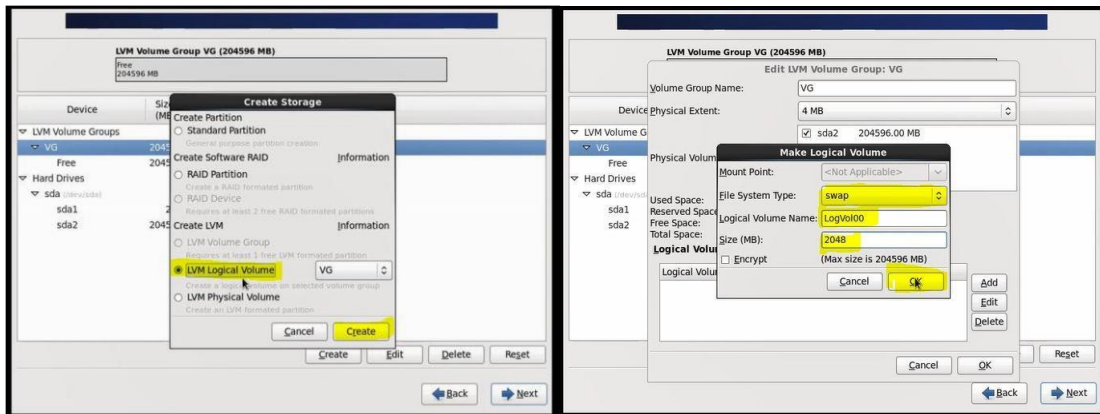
LVM Volume Group VG (204596 MB)

Free
204596 MB

Device

Siz
(MB

LVM Volume Groups

VG

204

Free

204

Hard Drives

sda (/dev/sda)

sda1

2

sda2

204

Create Storage

Create Partition

Standard Partition

General purpose partition creation

Create Software RAID

Information

RAID Partition

Create a RAID formated partition

RAID Device

Requires at least 2 free RAID formated partitions

Create LVM

Information

LVM Volume Group

Requires at least 1 free LVM formated partition

LVM Logical Volume

VG

Create a logical volume on selected volume group

LVM Physical Volume

Create an LVM formated partition

Cancel

Create

Create

Edit

Delete

Reset

Back

Next

LVM Volume Group VG (204596 MB)

Edit LVM Volume Group: VG

Volume Group Name:

VG

Device

Physical Extent:

4 MB

LVM Volume G

VG

Free

Hard Drives

sda (/dev/sd

sda1

sda2

Physical Volum

sda2 204596.00 MB

Used Space:
Reserved Space
Free Space:
Total Space:

Logical Volu

Logical Volu

Make Logical Volume

Mount Point:

<Not Applicable>

File System Type:

swap

Logical Volume Name:

LogVol00

Size (MB):

2048

Encrypt

(Max size is 204596 MB)

Cancel

OK

Add

Edit

Delete

Cancel

OK

Reset

Back

Next